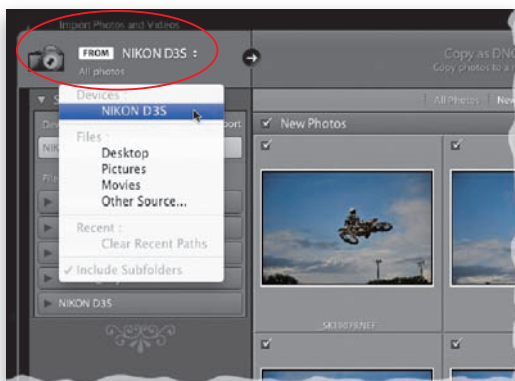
Import Photos and Videos

FROM NIKON D3S :
All photos

Copy as DNG
Copy photos to a

Devices :
NIKON D3S
Files :
Desktop
Pictures
Movies
Other Source...
Recent :
Clear Recent Paths
✓ Include Subfolders

NIKON D3S

All Photos New

✓ New Photos

SK10079.NEF